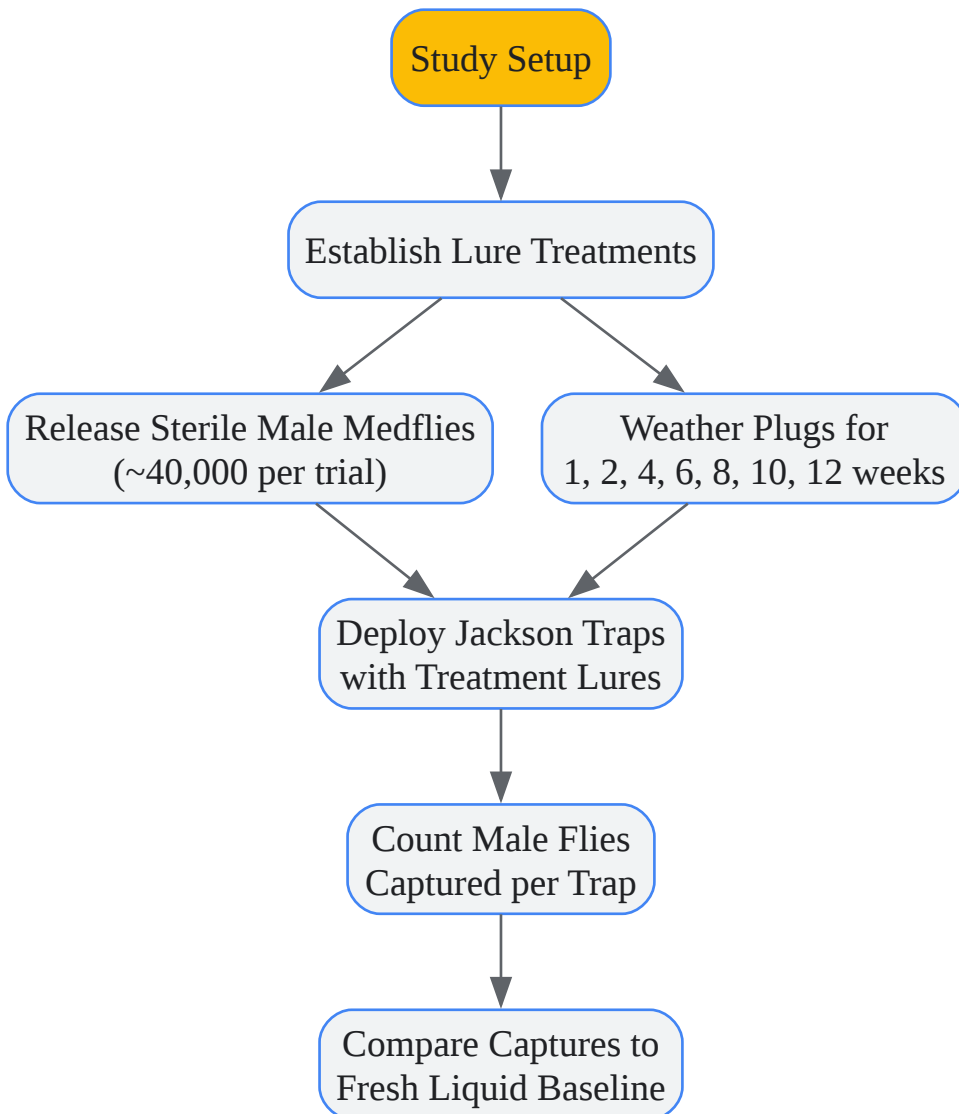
Study Setup

Establish Lure Treatments

Release Sterile Male Medflies (~40,000 per trial)

Weather Plugs for 1, 2, 4, 6, 8, 10, 12 weeks

Deploy Jackson Traps with Treatment Lures

Count Male Flies Captured per Trap

Compare Captures to Fresh Liquid Baseline